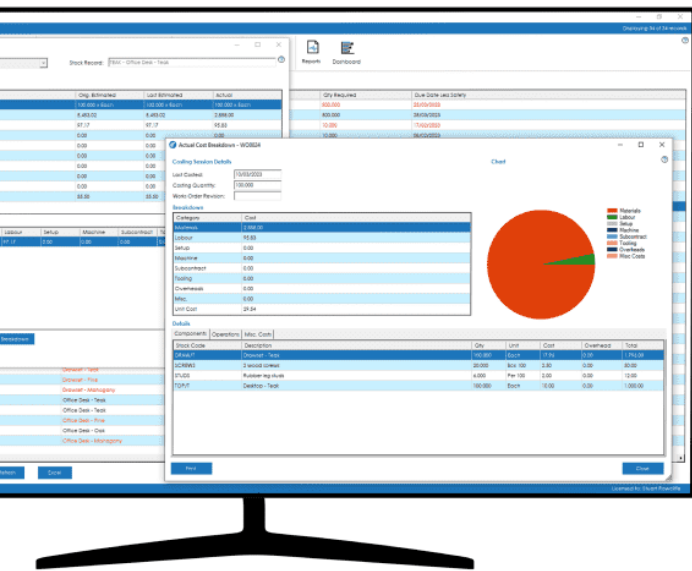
Displaying 96 of 96 records

Stock Record: TEAK - Office Desk - Teak

Reports Dashboard

| Orig. Estimated | Last Estimated | Actual |
|---|---|---|
| 100.000 x Each | 100.000 x Each | 100.000 x Each |
| 8,453.02 | 8,453.02 | 2,888.00 |
| 97.17 | 97.17 | 95.83 |
| 0.00 | 0.00 | 0.00 |
| 0.00 | 0.00 | 0.00 |
| 0.00 | 0.00 | 0.00 |
| 0.00 | 0.00 | 0.00 |
| 0.00 | 0.00 | 0.00 |
| 85.50 | 85.50 | 0.00 |

| Qty Required | Due Date Less Safety |
|---|---|
| 500.000 | 02/03/2023 |
| 800.000 | 08/03/2023 |
| 10.000 | 17/03/2023 |
| 10.000 | 08/03/2023 |

| Labour | Setup | Machine | Subcontract | Tooling |
|---|---|---|---|---|
| 97.17 | 0.00 | 0.00 | 0.00 | 0.00 |

Breakdown

Drawer - Teak
Drawer - Pine
Drawer - Mahogany
Office Desk - Teak
Office Desk - Teak
Office Desk - Pine
Office Desk - Oak
Office Desk - Mahogany

Refresh Close

Actual Cost Breakdown - WO0024

Costing Session Details

Last Costed: 10/03/2023
Costing Quantity: 100.000
Works Order Revision:

Breakdown

| Category | Cost |
|---|---|
| Materials | 2,888.00 |
| Labour | 95.83 |
| Setup | 0.00 |
| Machine | 0.00 |
| Subcontract | 0.00 |
| Tooling | 0.00 |
| Overheads | 0.00 |
| Misc. | 0.00 |
| Unit Cost | 29.84 |

Chart

Materials
Labour
Setup
Machine
Subcontract
Tooling
Overheads
Misc Costs

Details

Components Operations Misc. Costs

| Stock Code | Description | Qty | Unit | Cost | Overhead | Total |
|---|---|---|---|---|---|---|
| DRAW/T | Drawer - Teak | 100.000 | Each | 17.96 | 0.00 | 1,796.00 |
| SCREW3 | 3 wood screws | 20.000 | Box 100 | 2.50 | 0.00 | 50.00 |
| STUDS | Rubber legstuds | 6.000 | Per 100 | 2.00 | 0.00 | 12.00 |
| TOP/T | Desktop - Teak | 100.000 | Each | 10.30 | 0.00 | 1,030.00 |

Print Close

Licensed to: Stuart Rowcliffe